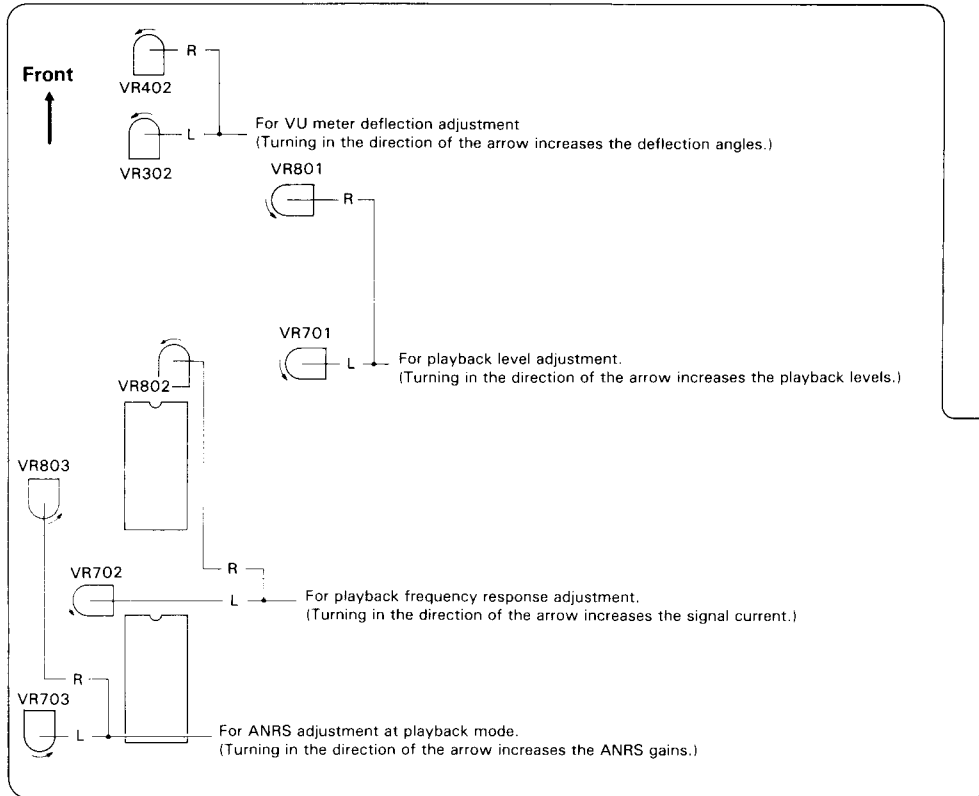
Front

VR402
R

VR302
L

For VU meter deflection adjustment
(Turning in the direction of the arrow increases the deflection angles.)

VR801
R

VR701
L

For playback level adjustment.
(Turning in the direction of the arrow increases the playback levels.)

VR802

VR803

R

VR702
L

For playback frequency response adjustment.
(Turning in the direction of the arrow increases the signal current.)

R

VR703
L

For ANRS adjustment at playback mode.
(Turning in the direction of the arrow increases the ANRS gains.)